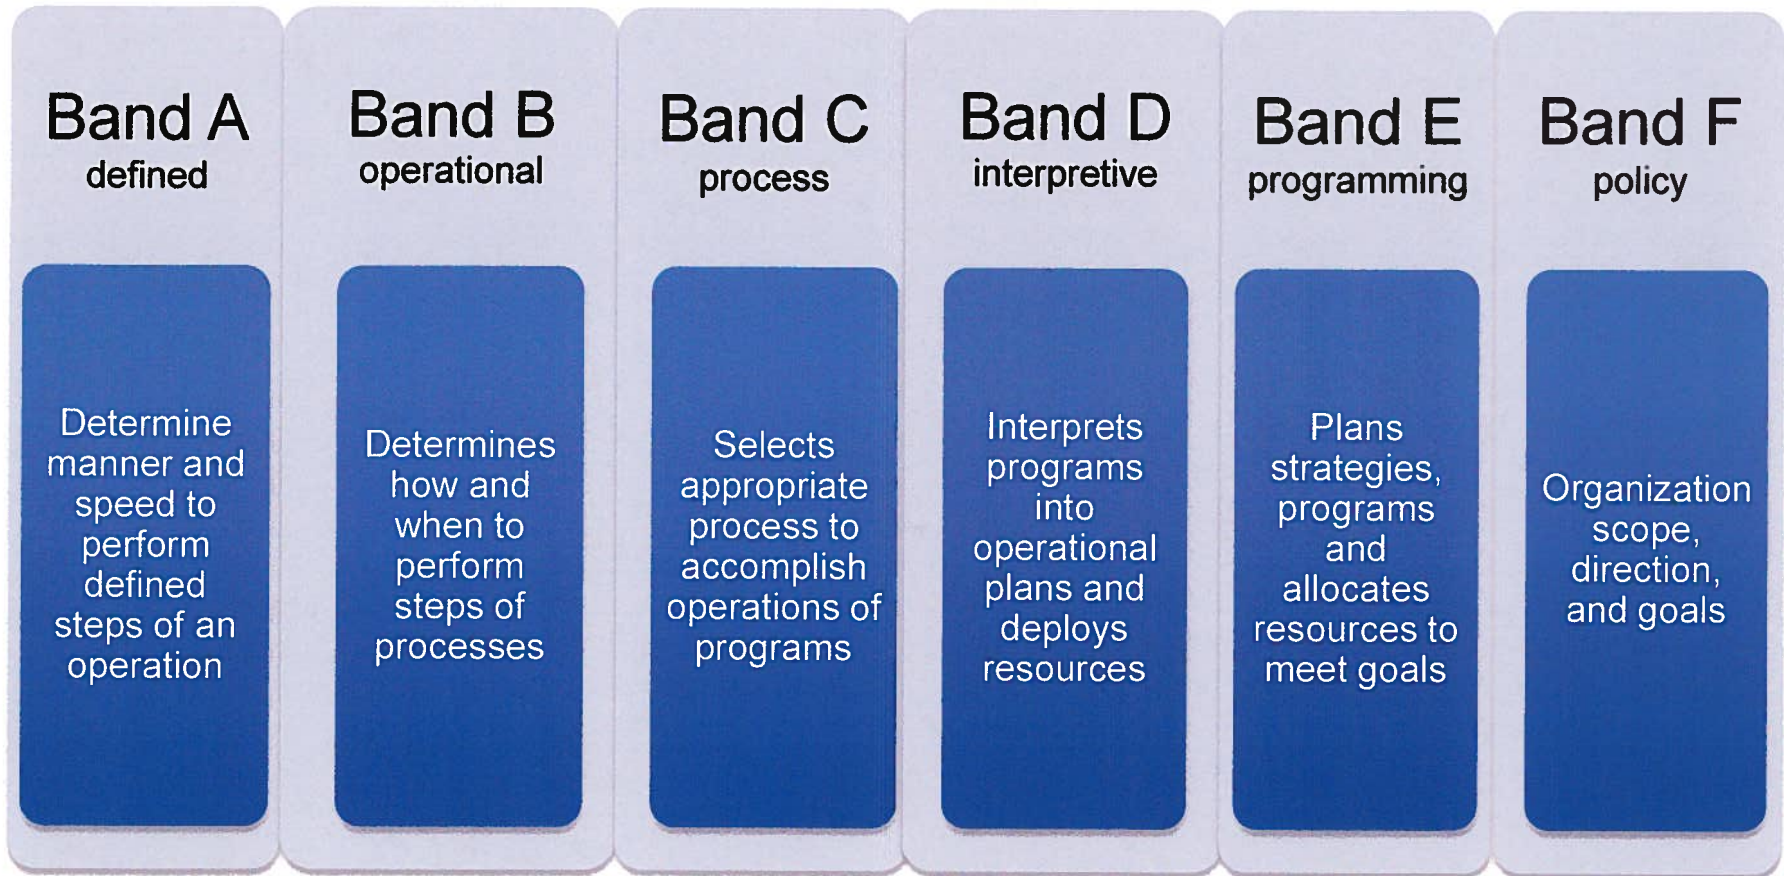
Band A
defined

Determine manner and speed to perform defined steps of an operation

Band B
operational

Determines how and when to perform steps of processes

Band C
process

Selects appropriate process to accomplish operations of programs

Band D
interpretive

Interprets programs into operational plans and deploys resources

Band E
programming

Plans strategies, programs and allocates resources to meet goals

Band F
policy

Organization scope, direction, and goals